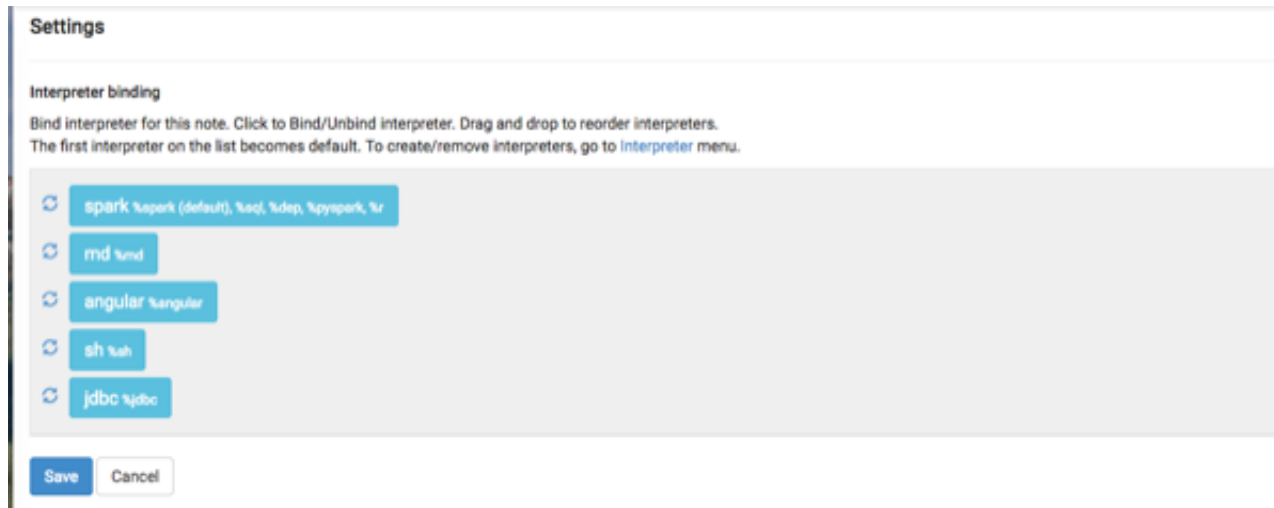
Settings

Interpreter binding

Bind interpreter for this note. Click to Bind/Unbind interpreter. Drag and drop to reorder interpreters.
The first interpreter on the list becomes default. To create/remove interpreters, go to Interpreter menu.

spark %spark (default), %sql, %dep, %pyspark, %r

md %md

angular %angular

sh %sh

jdbc %jdbc

Save Cancel